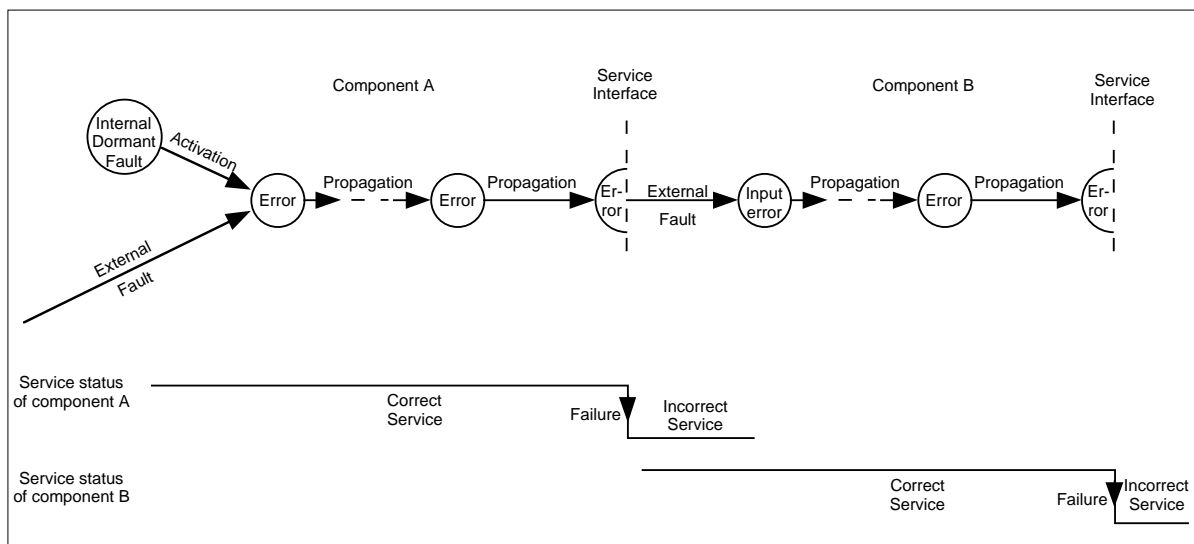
Component A

Service Interface

Component B

Service Interface

Internal Dormant Fault

Activation

Error

Propagation

Error

Propagation

Error

External Fault

Input error

Propagation

Error

Propagation

Error

External Fault

Service status of component A

Correct Service

Failure

Incorrect Service

Service status of component B

Correct Service

Failure

Incorrect Service